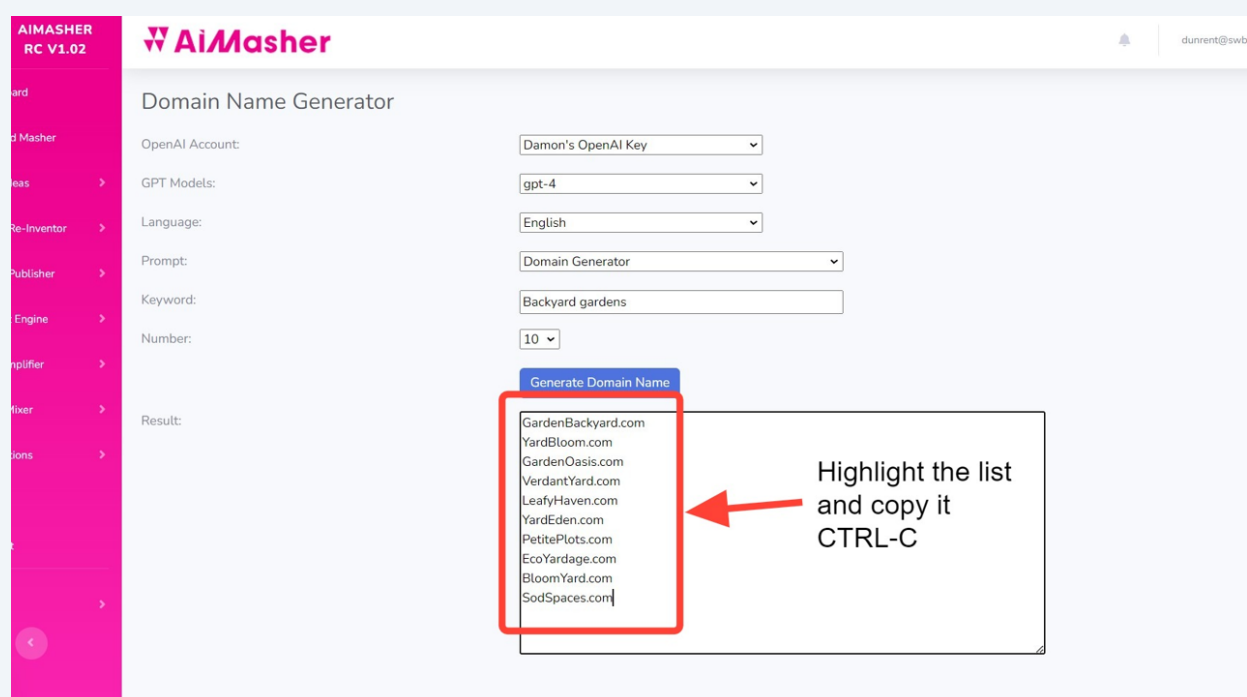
AIMASHER RC V1.02

ard
d Masher
leas
Re-Inventor
Publisher
Engine
nplifier
Mixer
tions

AiMasher

dunrent@swb

Domain Name Generator

OpenAI Account: Damon's OpenAI Key

GPT Models: gpt-4

Language: English

Prompt: Domain Generator

Keyword: Backyard gardens

Number: 10

Generate Domain Name

Result:

GardenBackyard.com
YardBloom.com
GardenOasis.com
VerdantYard.com
LeafyHaven.com
YardEden.com
PetitePlots.com
EcoYardage.com
BloomYard.com
SodSpaces.com

Highlight the list and copy it CTRL-C